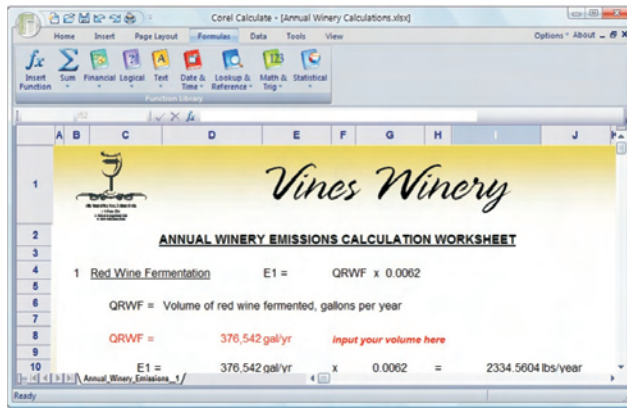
Corel Calculate - [Annual Winery Calculations.xlsx]

Home Insert Page Layout Formulas Data Tools View

Options About

Insert Function Sum Financial Logical Text Date & Time Lookup & Reference Math & Trig Statistical

Function Library

I52

A B C D E F G H I J

1

Vines Winery

2 ANNUAL WINERY EMISSIONS CALCULATION WORKSHEET

3

4 1 Red Wine Fermentation E1 = QRWF x 0.0062

5

6 QRWF = Volume of red wine fermented, gallons per year

7

8 QRWF = 376,542 gal/yr input your volume here

9

10 E1 = 376,542 gal/yr x 0.0062 = 2334.5604 lbs/year

Annual_Winery_Emissions_1

Ready